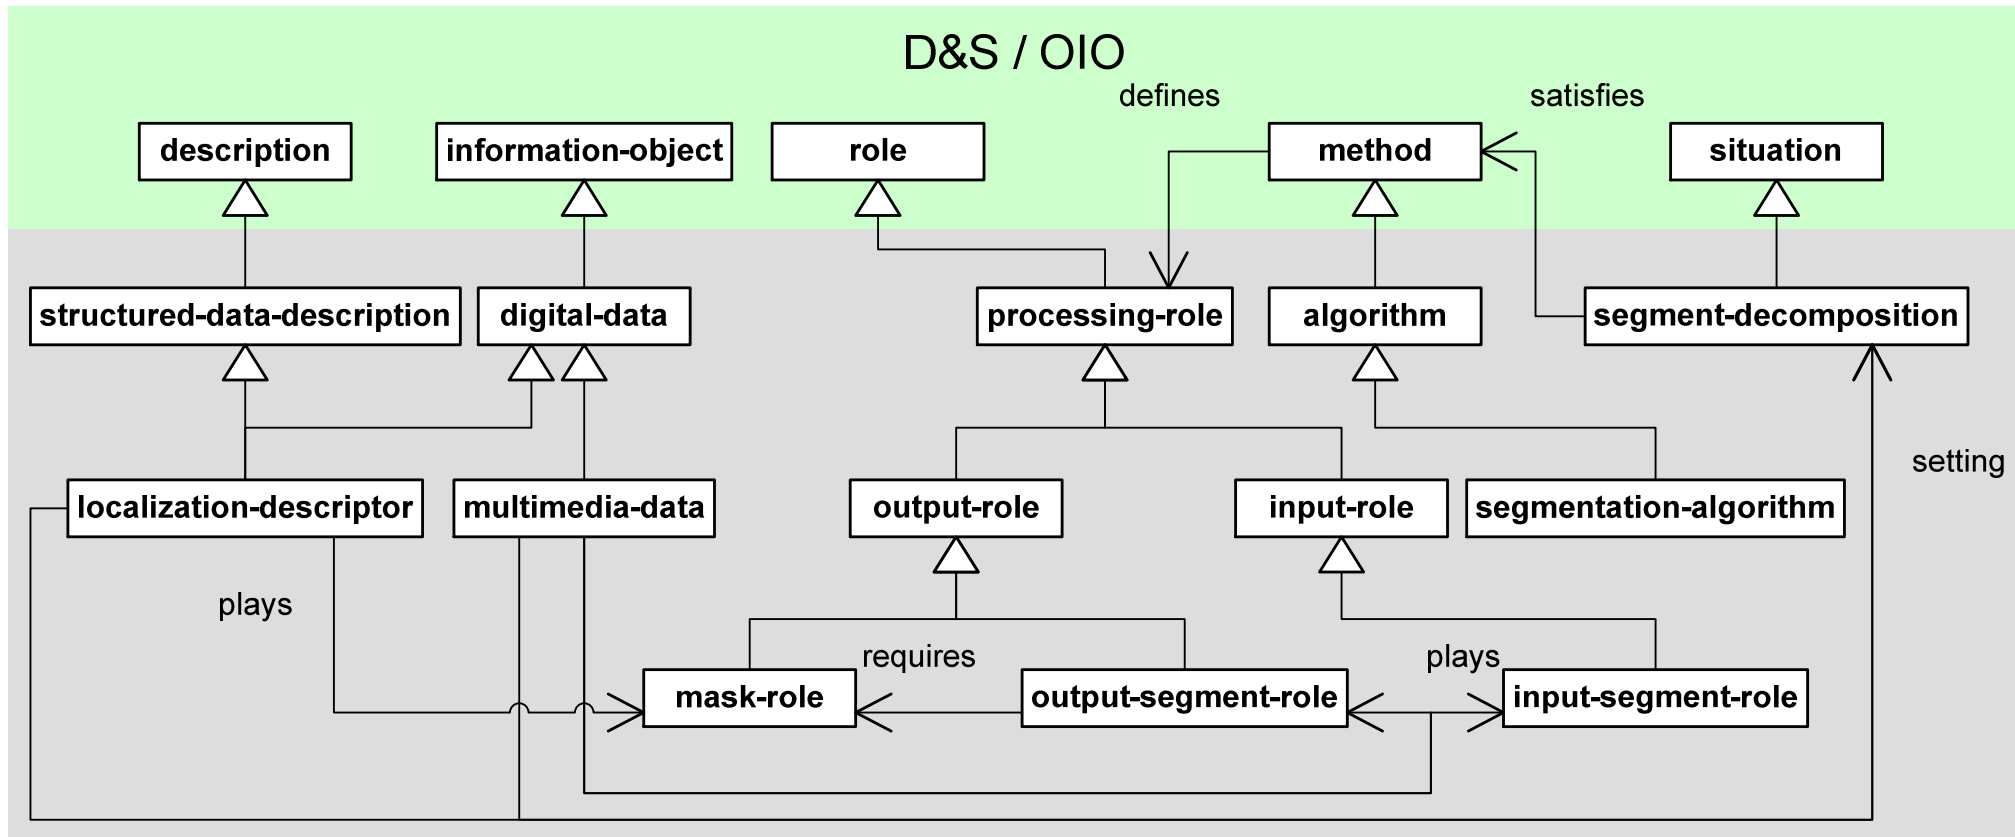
D&S / OIO

defines

satisfies

description

information-object

role

method

situation

structured-data-description

digital-data

processing-role

algorithm

segment-decomposition

localization-descriptor

multimedia-data

output-role

input-role

segmentation-algorithm

setting

plays

requires

plays

mask-role

output-segment-role

input-segment-role